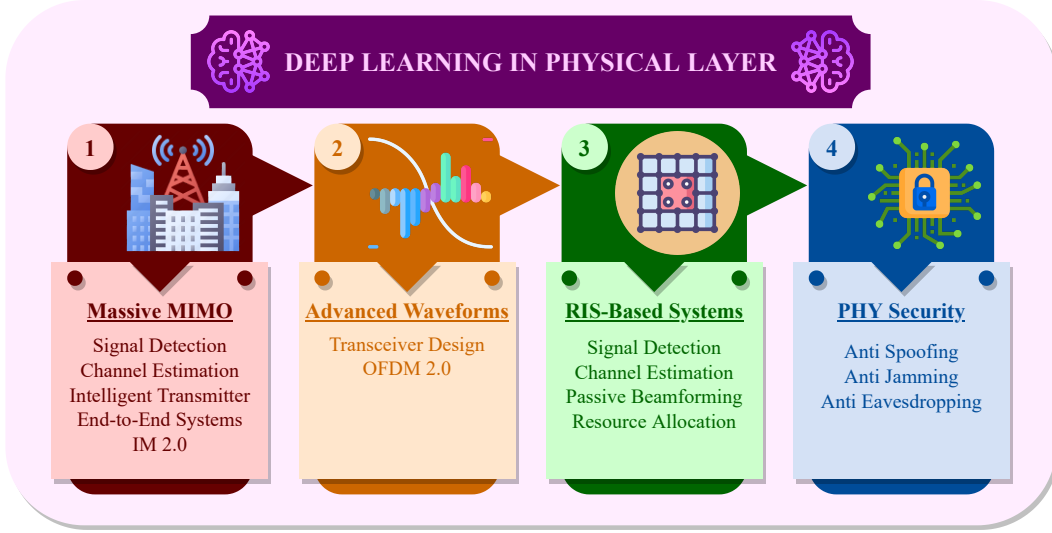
DEEP LEARNING IN PHYSICAL LAYER

1

Massive MIMO

Signal Detection
Channel Estimation
Intelligent Transmitter
End-to-End Systems
IM 2.0

2

Advanced Waveforms

Transceiver Design
OFDM 2.0

3

RIS-Based Systems

Signal Detection
Channel Estimation
Passive Beamforming
Resource Allocation

4

PHY Security

Anti Spoofing
Anti Jamming
Anti Eavesdropping